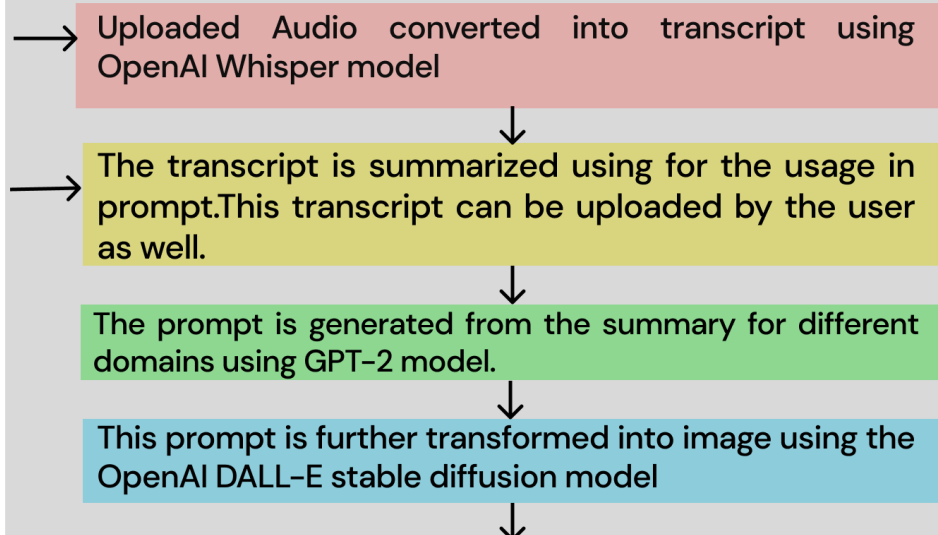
Uploaded Audio converted into transcript using OpenAI Whisper model

The transcript is summarized using for the usage in prompt.This transcript can be uploaded by the user as well.

The prompt is generated from the summary for different domains using GPT-2 model.

This prompt is further transformed into image using the OpenAI DALL-E stable diffusion model